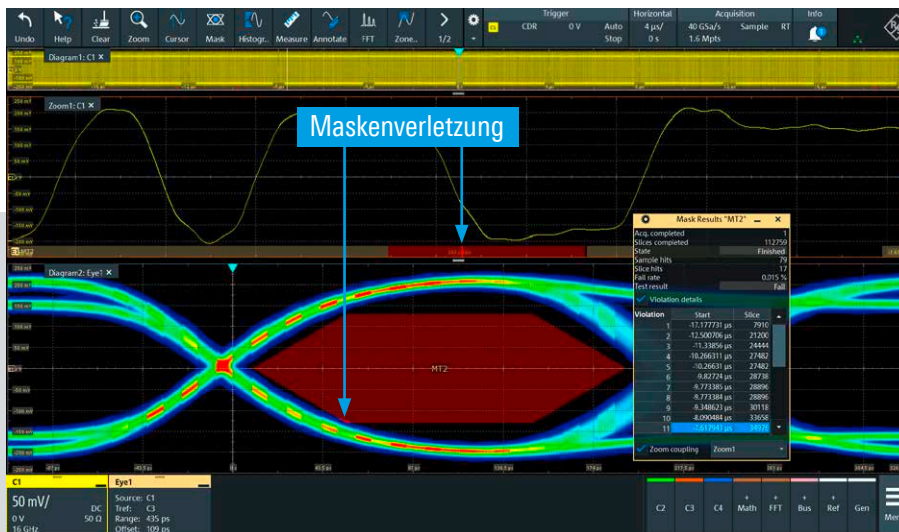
Undo Help Clear Zoom Cursor Mask Histogr. Measure Annotate FFT Zone.. 1/2

Trigger CDR 0 V Auto Stop
Horizontal 4 µs/ 0 s
Acquisition 40 GSa/s Sample RT 1.6 Mpts
Info

Diagram1: C1

Zoom1: C1

Maskenverletzung

MT2

Diagram2: Eye1

MT2

Mask Results "MT2"

| | |
|---|---|
| Acq. completed | 1 |
| Slices completed | 112759 |
| State | Finished |
| Sample hits | 79 |
| Slice hits | 17 |
| Fail rate | 0.015 % |
| Test result | Fail |

Violation details

| Violation | Start | Slice |
|---|---|---|
| 1 | -17.177731 µs | 7910 |
| 2 | -12.500706 µs | 21200 |
| 3 | -11.33856 µs | 24444 |
| 4 | -10.266311 µs | 27482 |
| 5 | -10.26631 µs | 27482 |
| 6 | -9.82724 µs | 28738 |
| 7 | -9.773385 µs | 28896 |
| 8 | -9.773384 µs | 28896 |
| 9 | -9.348623 µs | 30118 |
| 10 | -8.090484 µs | 33658 |
| 11 | -7.617941 µs | 34976 |

Zoom coupling Zoom1

C1
50 mV/
0 V DC
16 GHz 50 Ω

Eye1
Source: C1
Tref: C3
Range: 435 ps
Offset: 109 ps

C2 C3 C4 Math FFT Bus Ref Gen Me